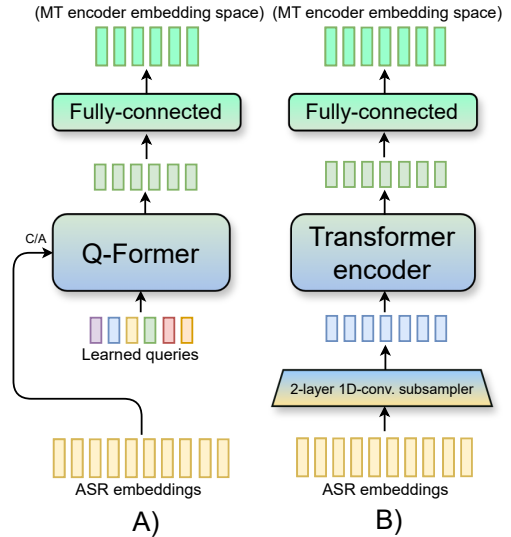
(MT encoder embedding space)

Fully-connected

C/A

Q-Former

Learned queries

ASR embeddings

A)

(MT encoder embedding space)

Fully-connected

Transformer encoder

2-layer 1D-conv. subsampler

ASR embeddings

B)